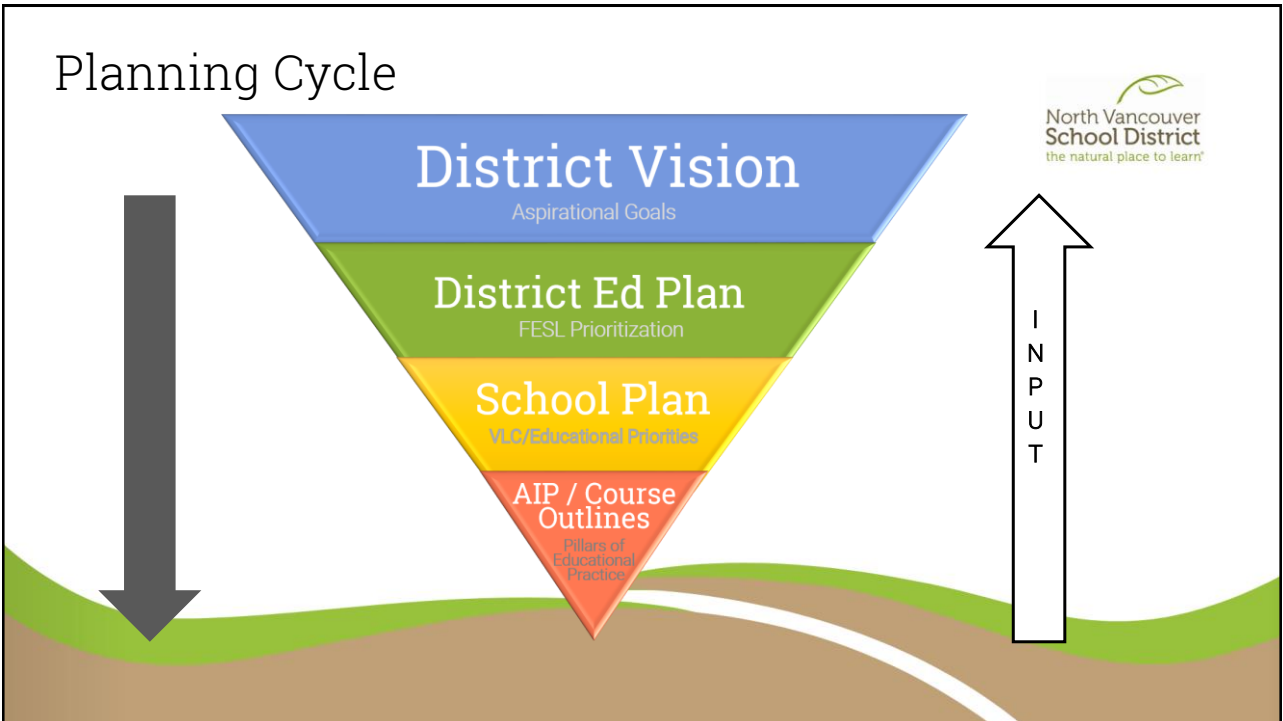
Planning Cycle

North Vancouver
School District
the natural place to learn®

District Vision
Aspirational Goals

District Ed Plan
FESL Prioritization

School Plan
VLC/Educational Priorities

AIP / Course Outlines
Pillars of Educational Practice

I
N
P
U
T